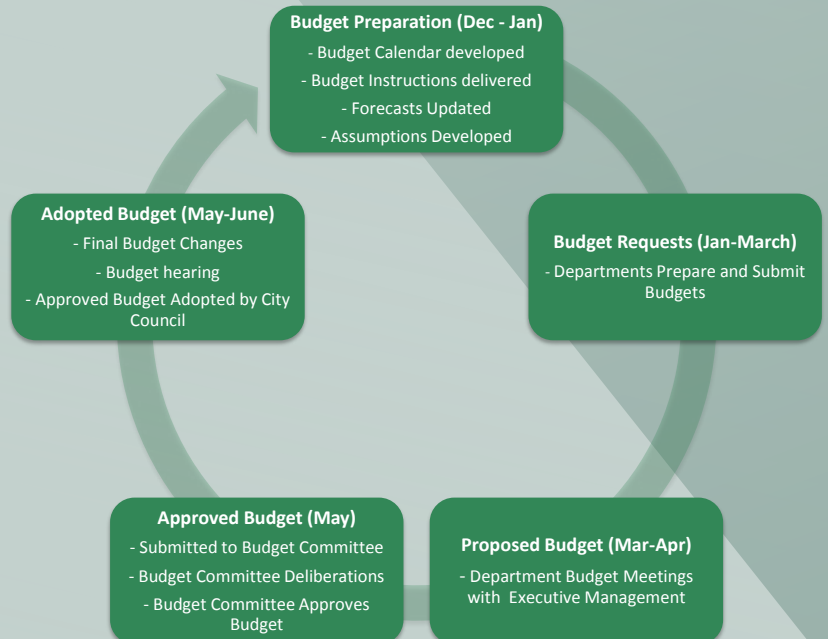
**Budget Preparation (Dec - Jan)**
- Budget Calendar developed
- Budget Instructions delivered
- Forecasts Updated
- Assumptions Developed

**Budget Requests (Jan-March)**
- Departments Prepare and Submit Budgets

**Proposed Budget (Mar-Apr)**
- Department Budget Meetings with Executive Management

**Approved Budget (May)**
- Submitted to Budget Committee
- Budget Committee Deliberations
- Budget Committee Approves Budget

**Adopted Budget (May-June)**
- Final Budget Changes
- Budget hearing
- Approved Budget Adopted by City Council